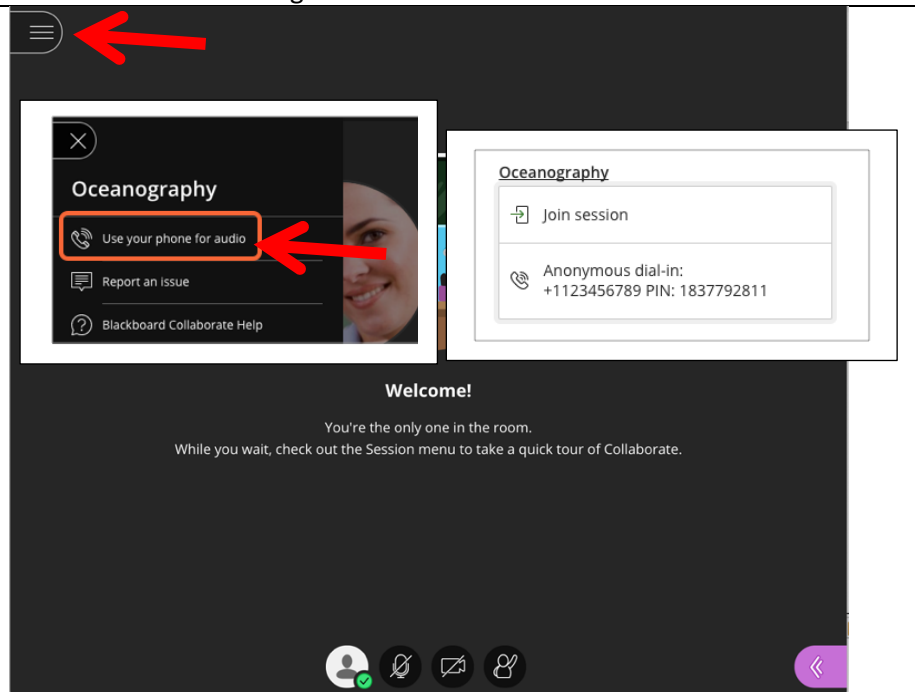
Oceanography

Use your phone for audio

Report an issue

Blackboard Collaborate Help

Oceanography

Join session

Anonymous dial-in: +1123456789 PIN: 1837792811

Welcome!

You're the only one in the room.
While you wait, check out the Session menu to take a quick tour of Collaborate.